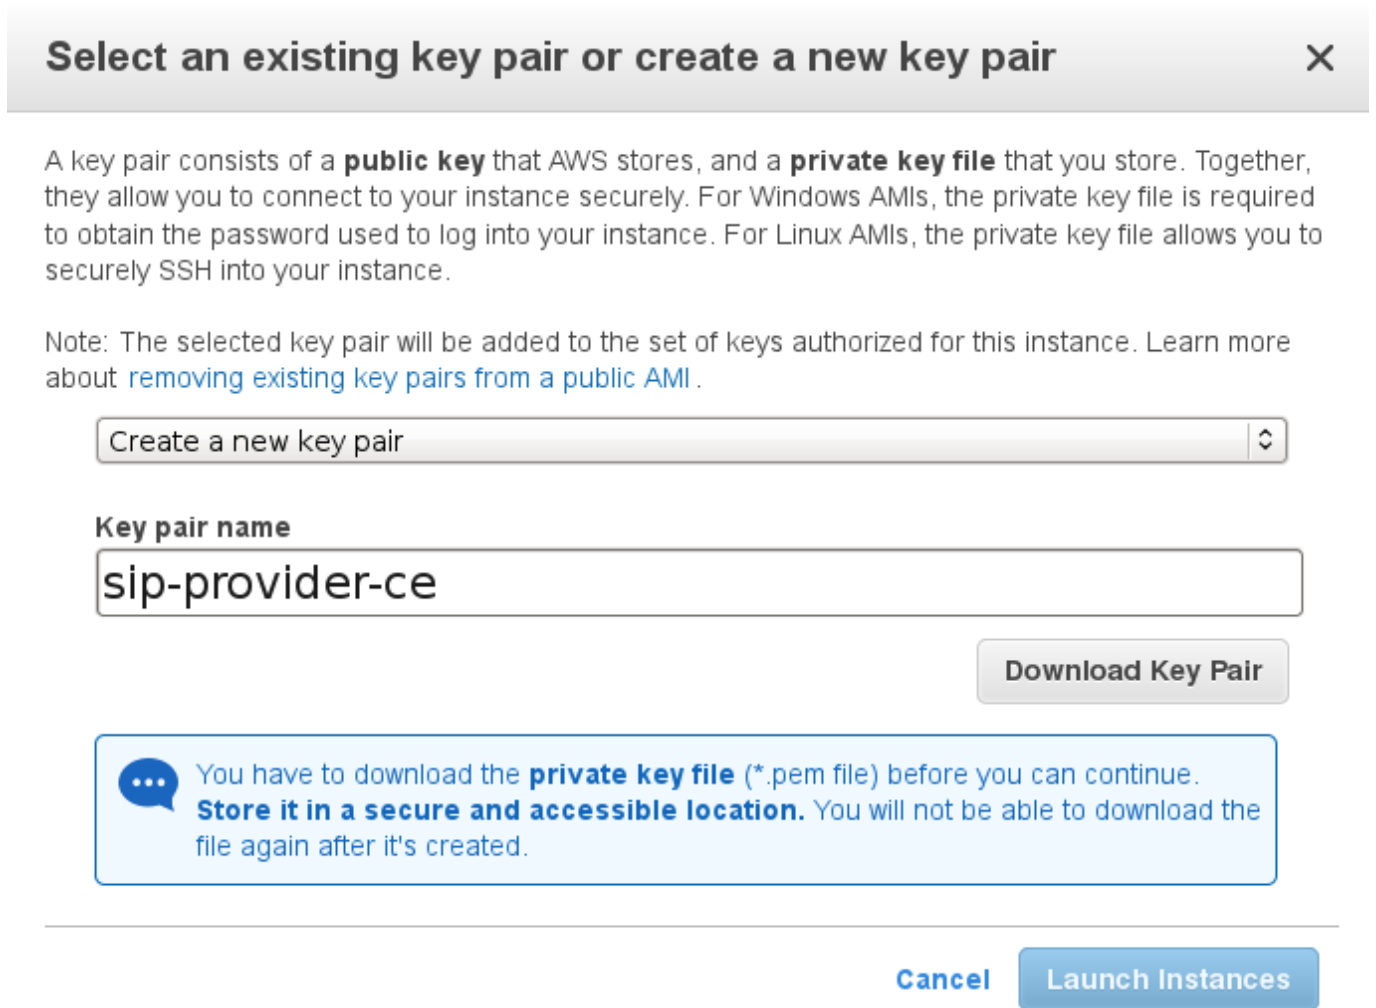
Select an existing key pair or create a new key pair

×

A key pair consists of a **public key** that AWS stores, and a **private key file** that you store. Together, they allow you to connect to your instance securely. For Windows AMIs, the private key file is required to obtain the password used to log into your instance. For Linux AMIs, the private key file allows you to securely SSH into your instance.

Note: The selected key pair will be added to the set of keys authorized for this instance. Learn more about removing existing key pairs from a public AMI .

Create a new key pair

Key pair name

sip-provider-ce

Download Key Pair

You have to download the **private key file** (*.pem file) before you can continue. **Store it in a secure and accessible location.** You will not be able to download the file again after it's created.

Cancel

Launch Instances